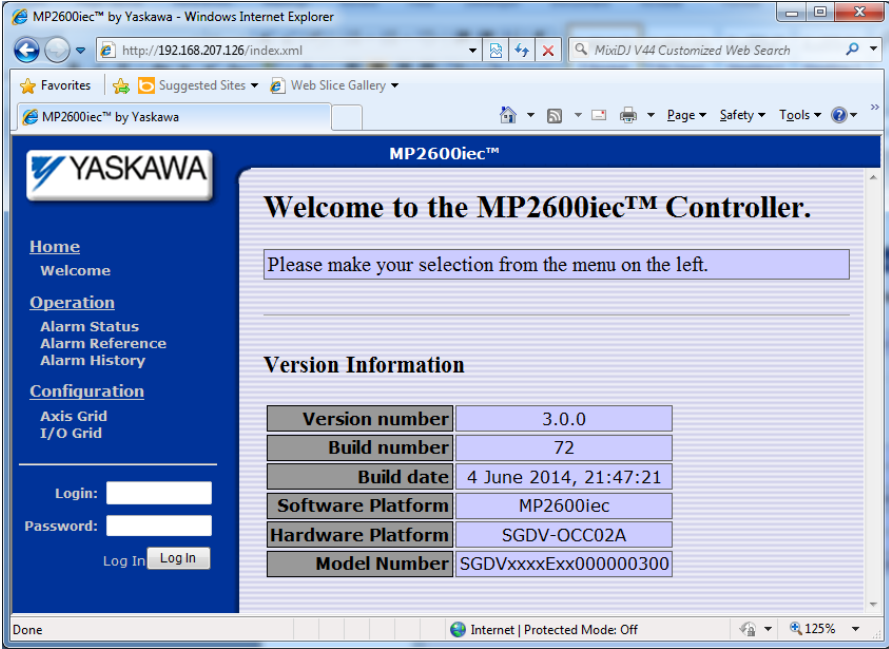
MP2600iec™ by Yaskawa - Windows Internet Explorer

http://192.168.207.126/index.xml

MixiDJ V44 Customized Web Search

Favorites

Suggested Sites

Web Slice Gallery

MP2600iec™ by Yaskawa

Page

Safety

Tools

YASKAWA

MP2600iec™

Home
Welcome

Operation
Alarm Status
Alarm Reference
Alarm History

Configuration
Axis Grid
I/O Grid

Login:
Password:
Log In
Log In

Welcome to the MP2600iec™ Controller.

Please make your selection from the menu on the left.

Version Information

| Version number | 3.0.0 |
|---|---|
| Build number | 72 |
| Build date | 4 June 2014, 21:47:21 |
| Software Platform | MP2600iec |
| Hardware Platform | SGDV-OCC02A |
| Model Number | SGDVxxxxExx000000300 |

Done

Internet | Protected Mode: Off

125%